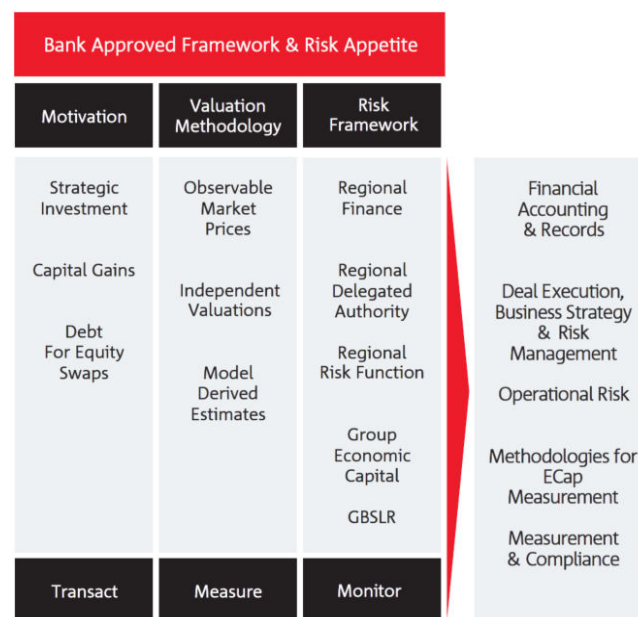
Bank Approved Framework & Risk Appetite

Motivation

Valuation Methodology

Risk Framework

Strategic Investment

Capital Gains

Debt For Equity Swaps

Observable Market Prices

Independent Valuations

Model Derived Estimates

Regional Finance

Regional Delegated Authority

Regional Risk Function

Group Economic Capital

GBSLR

Transact

Measure

Monitor

Financial Accounting & Records

Deal Execution, Business Strategy & Risk Management

Operational Risk

Methodologies for ECap Measurement

Measurement & Compliance